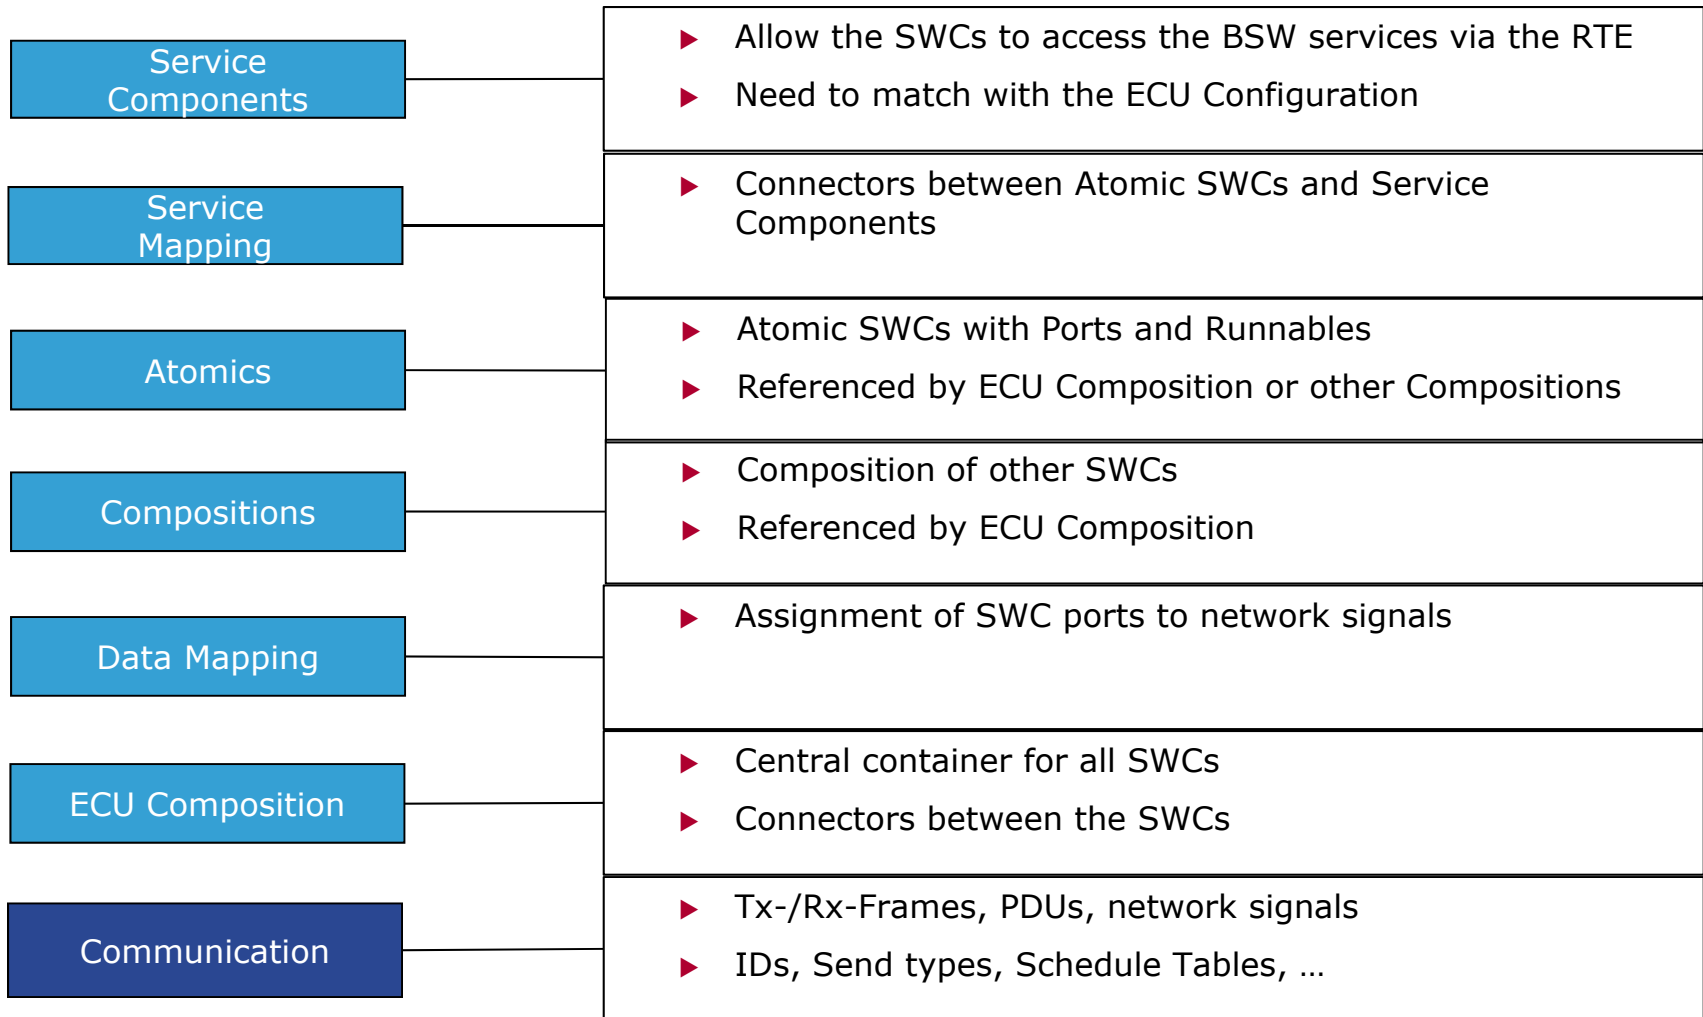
Service Components

Allow the SWCs to access the BSW services via the RTE
Need to match with the ECU Configuration

Service Mapping

Connectors between Atomic SWCs and Service Components

Atomics

Atomic SWCs with Ports and Runnables
Referenced by ECU Composition or other Compositions

Compositions

Composition of other SWCs
Referenced by ECU Composition

Data Mapping

Assignment of SWC ports to network signals

ECU Composition

Central container for all SWCs
Connectors between the SWCs

Communication

Tx-/Rx-Frames, PDUs, network signals
IDs, Send types, Schedule Tables, …